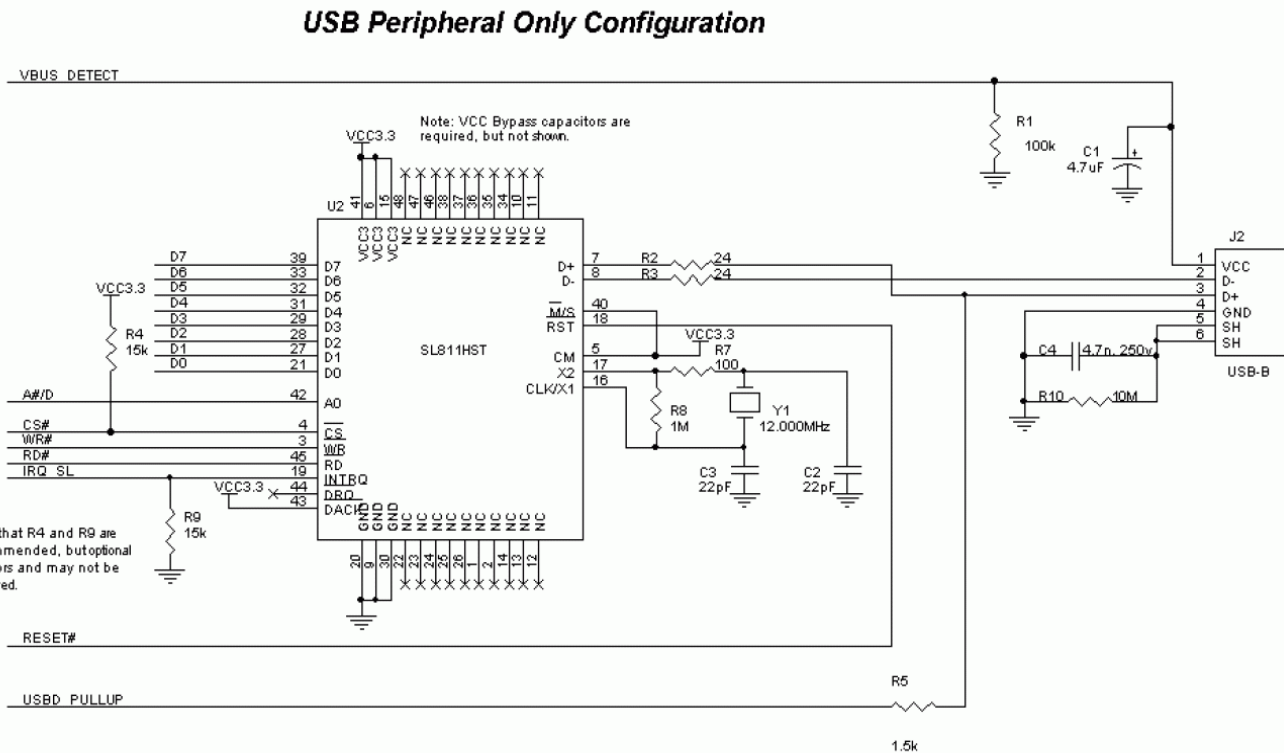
USB Peripheral Only Configuration

VBUS DETECT

Note: VCC Bypass capacitors are required, but not shown.

VCC3.3

R1
100k

C1
4.7uF

U2

41 6 15 48 47 46 38 37 36 35 34 10 11

VCC3 VCC3 VCC3 NC NC NC NC NC NC NC NC NC NC

J2

D7 39 D7
D6 33 D6
D5 32 D5
D4 31 D4
D3 29 D3
D2 28 D2
D1 27 D1
D0 21 D0

VCC3.3
R4
15k

D+ 7 R2 24
D- 8 R3 24

1 VCC
2 D-
3 D+
4 GND
5 SH
6 SH

M/S 40
RST 18

VCC3.3
R7
100

SL811HST

CM 5
X2 17
CLK/X1 16

C4 4.7n, 250v

R10 10M

USB-B

A#/D 42 A0

R8
1M

Y1
12.000MHz

CS# 4 CS
WR# 3 WR
RD# 45 RD
IRQ SL 19 INTRQ
VCC3.3 44 DRQ
43 DACK

C3
22pF

C2
22pF

GND GND GND NC NC NC NC NC NC NC NC NC

20 9 30 22 23 24 25 26 1 2 14 13 12

R9
15k

that R4 and R9 are
mmended, butoptional
ors and may not be
ed.

RESET#

R5

USBD PULLUP

1.5k